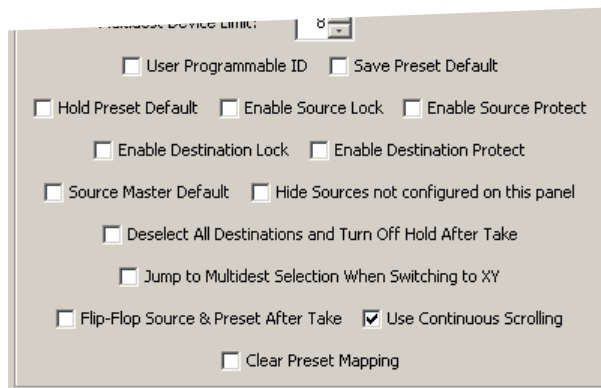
Multidest Device Limit: 8

User Programmable ID
Save Preset Default

Hold Preset Default
Enable Source Lock
Enable Source Protect

Enable Destination Lock
Enable Destination Protect

Source Master Default
Hide Sources not configured on this panel

Deselect All Destinations and Turn Off Hold After Take

Jump to Multidest Selection When Switching to XY

Flip-Flop Source & Preset After Take
Use Continuous Scrolling

Clear Preset Mapping